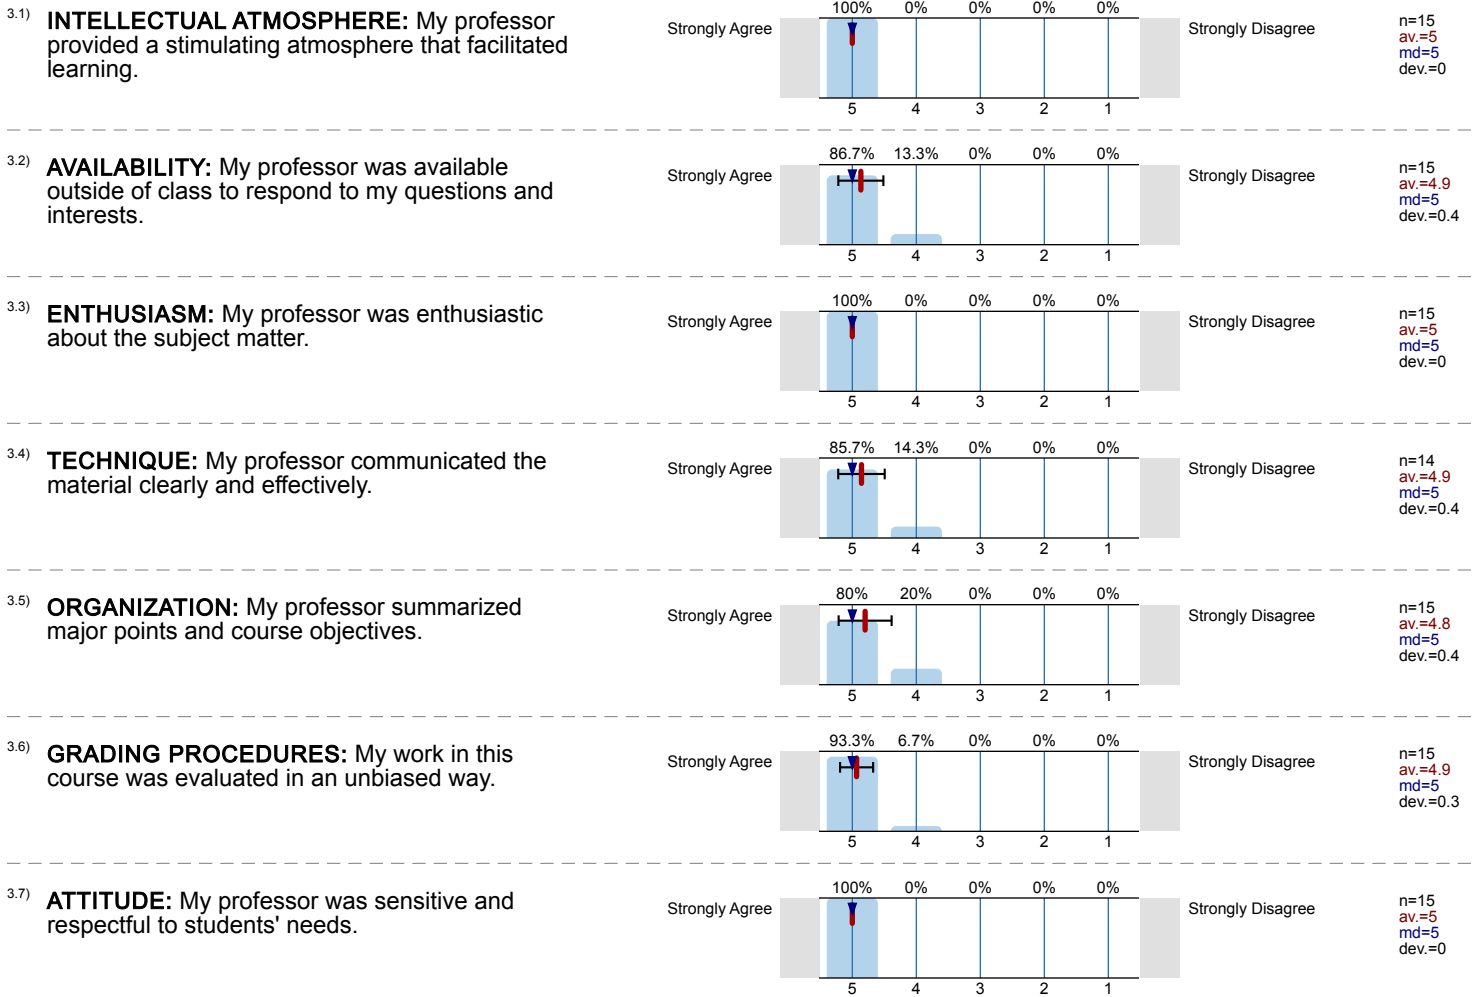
3.1) **INTELLECTUAL ATMOSPHERE:** My professor provided a stimulating atmosphere that facilitated learning.

Strongly Agree

| 100% | 0% | 0% | 0% | 0% |
|---|---|---|---|---|
| 5 | 4 | 3 | 2 | 1 |

Strongly Disagree

n=15
av.=5
md=5
dev.=0

3.2) **AVAILABILITY:** My professor was available outside of class to respond to my questions and interests.

Strongly Agree

| 86.7% | 13.3% | 0% | 0% | 0% |
|---|---|---|---|---|
| 5 | 4 | 3 | 2 | 1 |

Strongly Disagree

n=15
av.=4.9
md=5
dev.=0.4

3.3) **ENTHUSIASM:** My professor was enthusiastic about the subject matter.

Strongly Agree

| 100% | 0% | 0% | 0% | 0% |
|---|---|---|---|---|
| 5 | 4 | 3 | 2 | 1 |

Strongly Disagree

n=15
av.=5
md=5
dev.=0

3.4) **TECHNIQUE:** My professor communicated the material clearly and effectively.

Strongly Agree

| 85.7% | 14.3% | 0% | 0% | 0% |
|---|---|---|---|---|
| 5 | 4 | 3 | 2 | 1 |

Strongly Disagree

n=14
av.=4.9
md=5
dev.=0.4

3.5) **ORGANIZATION:** My professor summarized major points and course objectives.

Strongly Agree

| 80% | 20% | 0% | 0% | 0% |
|---|---|---|---|---|
| 5 | 4 | 3 | 2 | 1 |

Strongly Disagree

n=15
av.=4.8
md=5
dev.=0.4

3.6) **GRADING PROCEDURES:** My work in this course was evaluated in an unbiased way.

Strongly Agree

| 93.3% | 6.7% | 0% | 0% | 0% |
|---|---|---|---|---|
| 5 | 4 | 3 | 2 | 1 |

Strongly Disagree

n=15
av.=4.9
md=5
dev.=0.3

3.7) **ATTITUDE:** My professor was sensitive and respectful to students' needs.

Strongly Agree

| 100% | 0% | 0% | 0% | 0% |
|---|---|---|---|---|
| 5 | 4 | 3 | 2 | 1 |

Strongly Disagree

n=15
av.=5
md=5
dev.=0